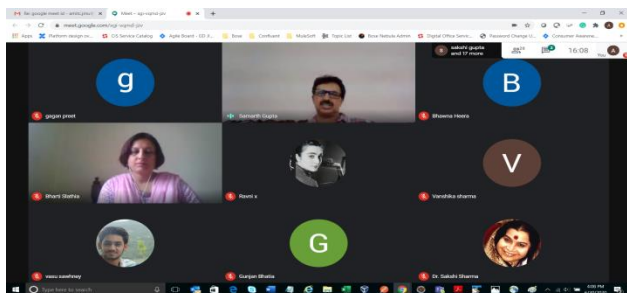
Re: google meet id - anita.pinu@... ×
Meet - sgr-xqmd-pio ×
+
meet.google.com/sgr-xqmd-pio
Apps
Platform assign m...
GS Service Catalog
Agile Board - GD II...
Bose
Confluent
MuleSoft
Topic List
Bose Netsuite Admin
Digital Office Servic...
Password Change U...
Consumer Awarene...
sakshi gupta and 17 more
18
16:08
A
g
gagan preet
Samarth Gupta
B
Bhawna Heera
Bharti Shethia
Ravni x
V
Vanshika sharma
vasu sawhney
G
Gunjan Bhatia
Dr. Sakshi Sharma
Type here to search